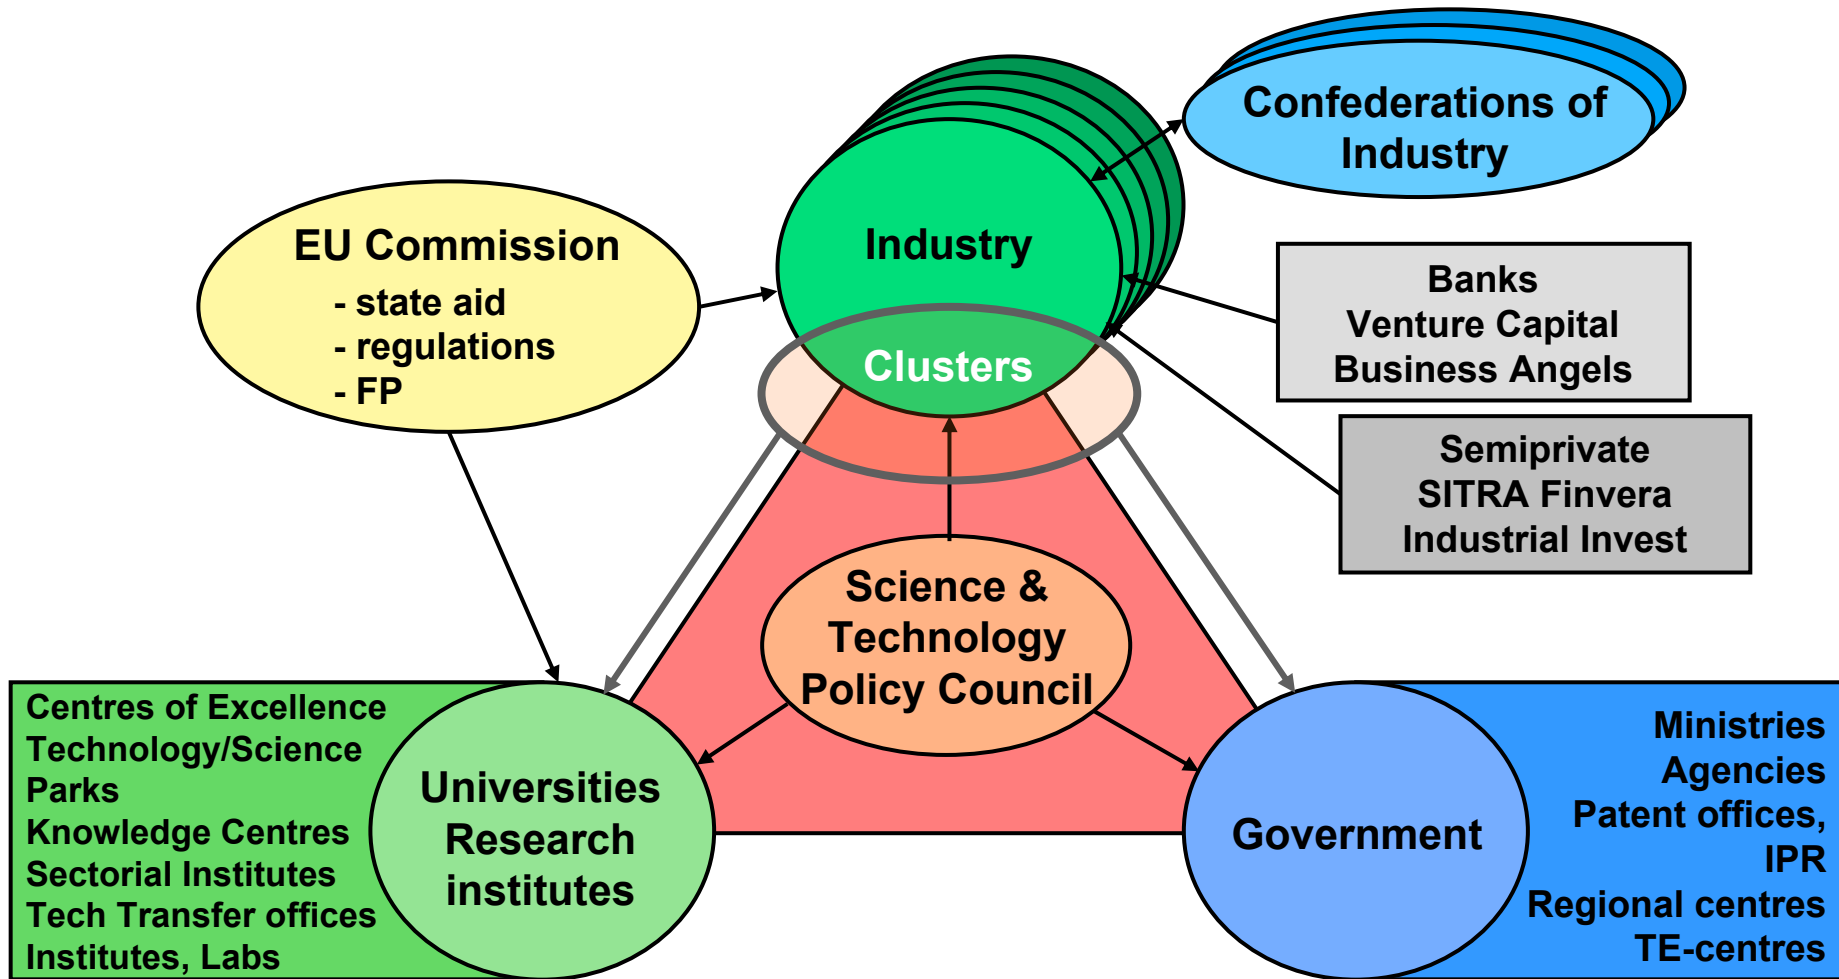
Confederations of Industry

EU Commission
- state aid
- regulations
- FP

Industry

Clusters

Banks
Venture Capital
Business Angels

Semiprivate
SITRA Finvera
Industrial Invest

Science & Technology Policy Council

Centres of Excellence
Technology/Science Parks
Knowledge Centres
Sectorial Institutes
Tech Transfer offices
Institutes, Labs

Universities
Research institutes

Government

Ministries
Agencies
Patent offices, IPR
Regional centres
TE-centres